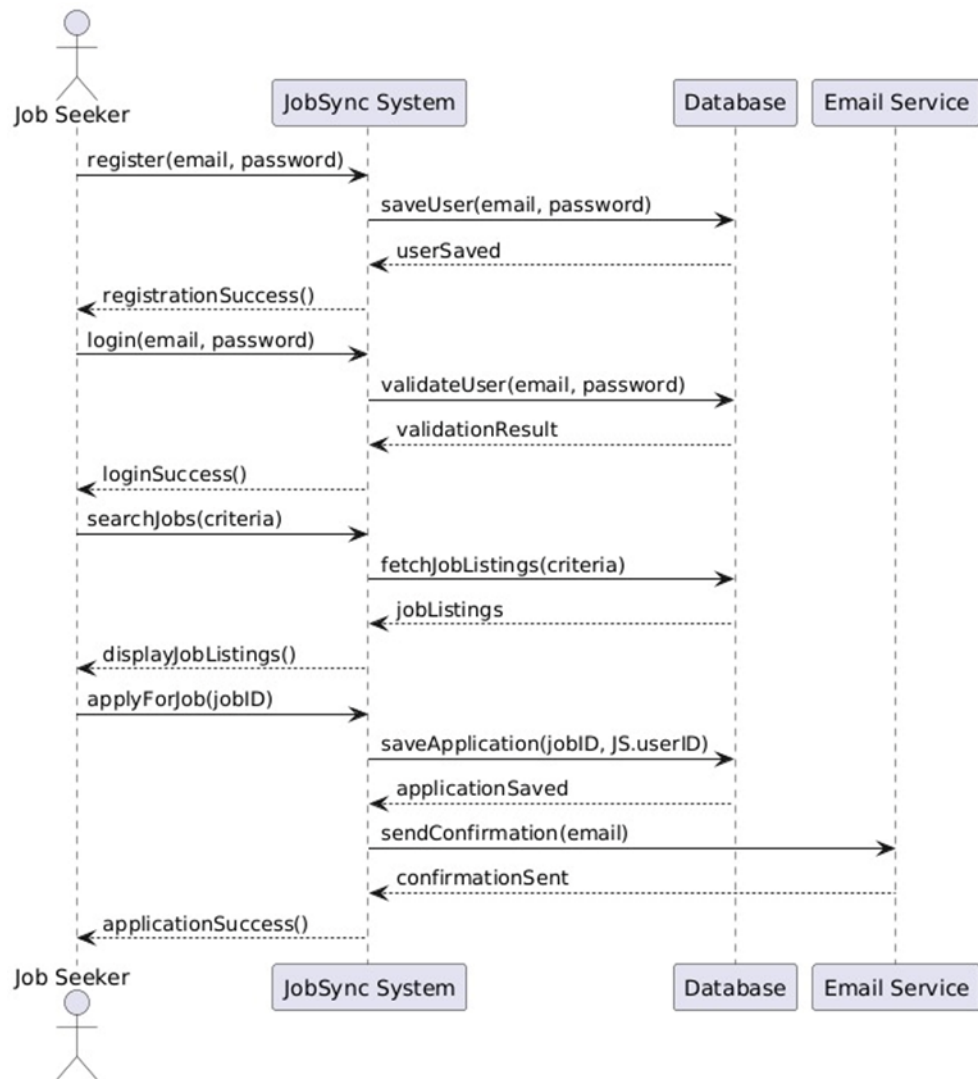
Job Seeker

JobSync System

Database

Email Service

register(email, password)

saveUser(email, password)

userSaved

registrationSuccess()

login(email, password)

validateUser(email, password)

validationResult

loginSuccess()

searchJobs(criteria)

fetchJobListings(criteria)

jobListings

displayJobListings()

applyForJob(jobID)

saveApplication(jobID, JS.userID)

applicationSaved

sendConfirmation(email)

confirmationSent

applicationSuccess()

Job Seeker

JobSync System

Database

Email Service